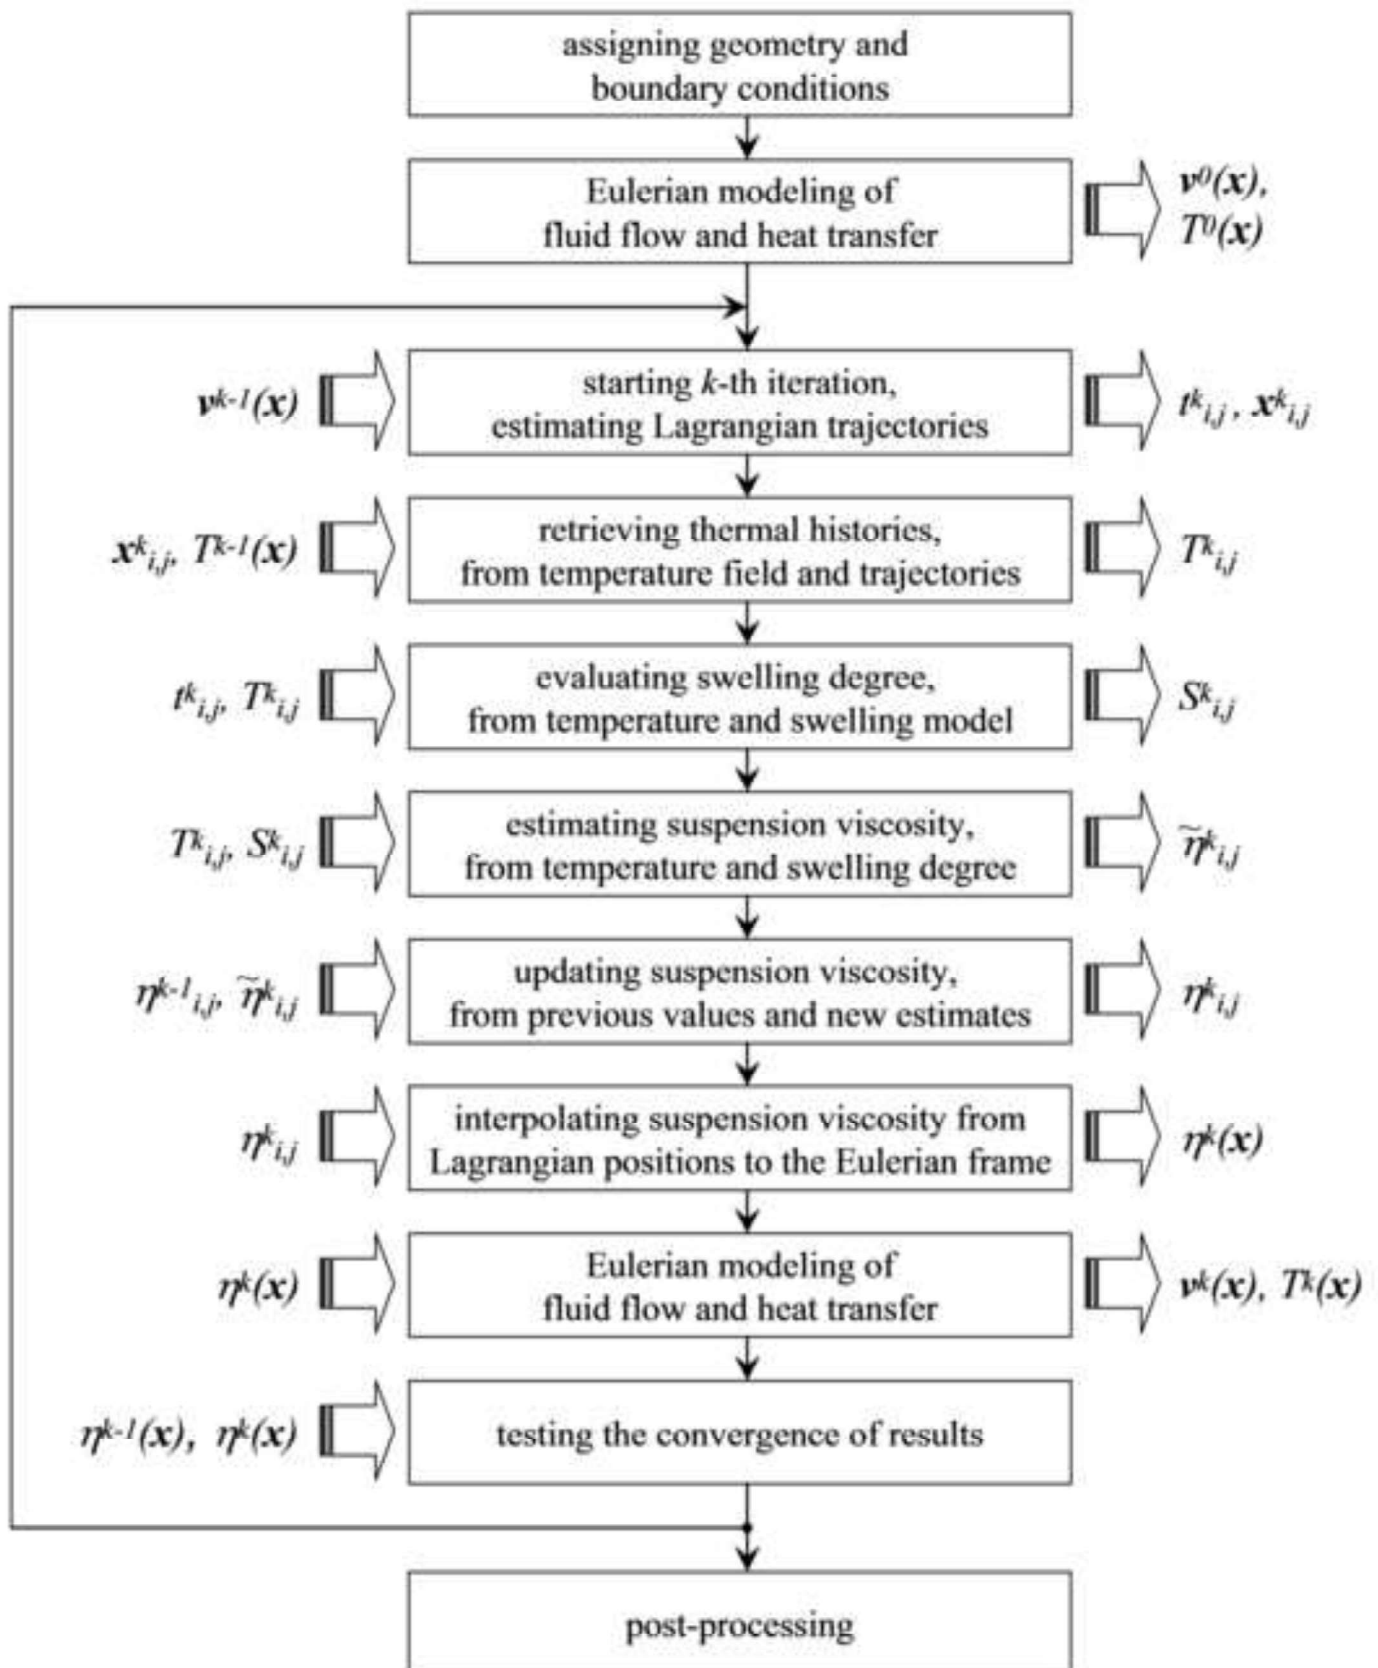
assigning geometry and boundary conditions

Eulerian modeling of fluid flow and heat transfer

$\boldsymbol{v}^0(\boldsymbol{x})$, $T^0(\boldsymbol{x})$

$\boldsymbol{v}^{k-1}(\boldsymbol{x})$

starting $k$-th iteration, estimating Lagrangian trajectories

$t^k_{i,j}$, $\boldsymbol{x}^k_{i,j}$

$\boldsymbol{x}^k_{i,j}$, $T^{k-1}(\boldsymbol{x})$

retrieving thermal histories, from temperature field and trajectories

$T^k_{i,j}$

$t^k_{i,j}$, $T^k_{i,j}$

evaluating swelling degree, from temperature and swelling model

$S^k_{i,j}$

$T^k_{i,j}$, $S^k_{i,j}$

estimating suspension viscosity, from temperature and swelling degree

$\tilde{\eta}^k_{i,j}$

$\eta^{k-1}_{i,j}$, $\tilde{\eta}^k_{i,j}$

updating suspension viscosity, from previous values and new estimates

$\eta^k_{i,j}$

$\eta^k_{i,j}$

interpolating suspension viscosity from Lagrangian positions to the Eulerian frame

$\eta^k(\boldsymbol{x})$

$\eta^k(\boldsymbol{x})$

Eulerian modeling of fluid flow and heat transfer

$\boldsymbol{v}^k(\boldsymbol{x})$, $T^k(\boldsymbol{x})$

$\eta^{k-1}(\boldsymbol{x})$, $\eta^k(\boldsymbol{x})$

testing the convergence of results

post-processing